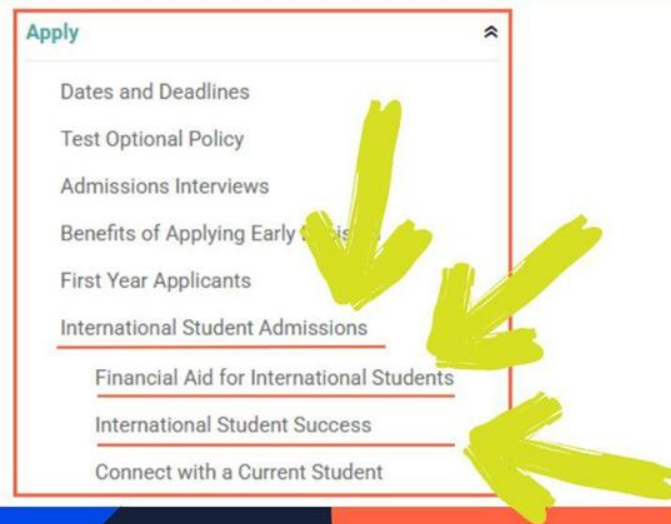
Apply

Dates and Deadlines

Test Optional Policy

Admissions Interviews

Benefits of Applying Early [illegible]

First Year Applicants

International Student Admissions

Financial Aid for International Students

International Student Success

Connect with a Current Student